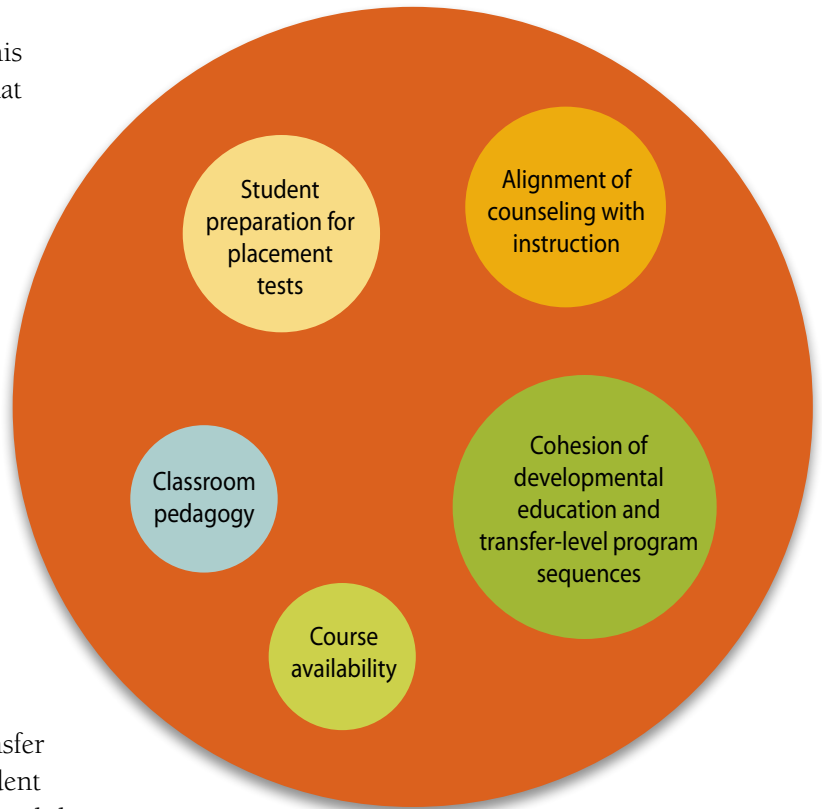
nis
at

Student preparation for placement tests

Alignment of counseling with instruction

Classroom pedagogy

Cohesion of developmental education and transfer-level program sequences

Course availability

sfer
lent